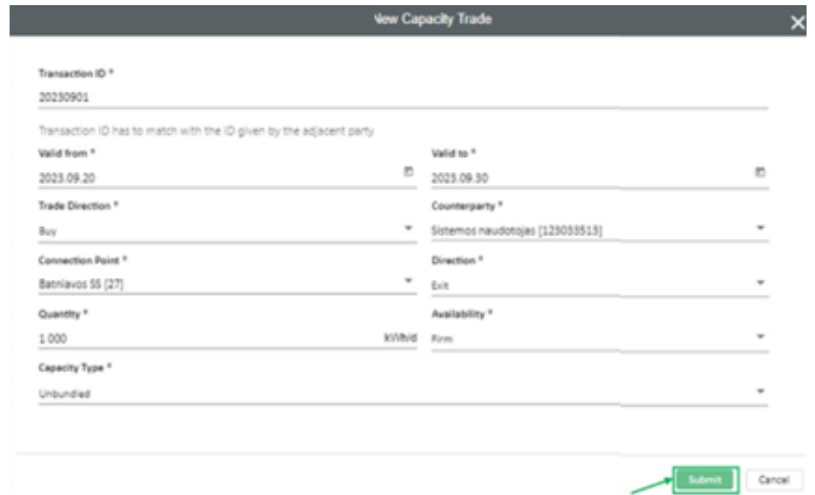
New Capacity Trade

Transaction ID *
20230901
Transaction ID has to match with the ID given by the adjacent party

Valid from *
2023.09.20

Valid to *
2023.09.30

Trade Direction *
Buy

Counterparty *
Sistemos naudotojas [123033513]

Connection Point *
Batniavos SS [27]

Direction *
Exit

Quantity *
1 000
kWh/d

Availability *
Firm

Capacity Type *
Unbundled

Submit
Cancel